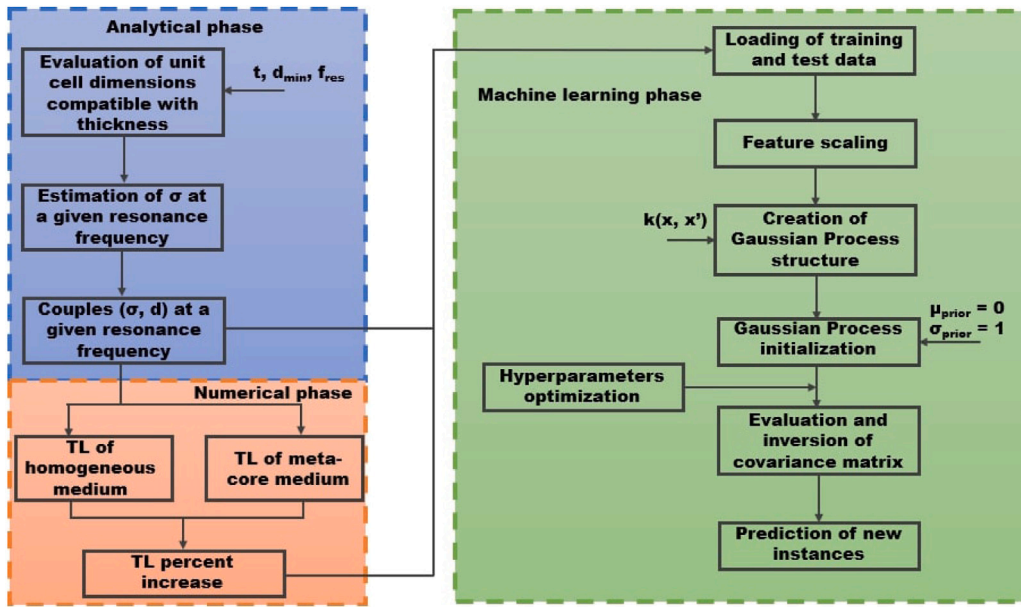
Analytical phase

Evaluation of unit cell dimensions compatible with thickness

t, $d_{min}$, $f_{res}$

Estimation of σ at a given resonance frequency

Couples (σ, d) at a given resonance frequency

Numerical phase

TL of homogeneous medium

TL of meta-core medium

TL percent increase

Machine learning phase

Loading of training and test data

Feature scaling

k(x, x')

Creation of Gaussian Process structure

$\mu_{prior} = 0$
$\sigma_{prior} = 1$

Gaussian Process initialization

Hyperparameters optimization

Evaluation and inversion of covariance matrix

Prediction of new instances